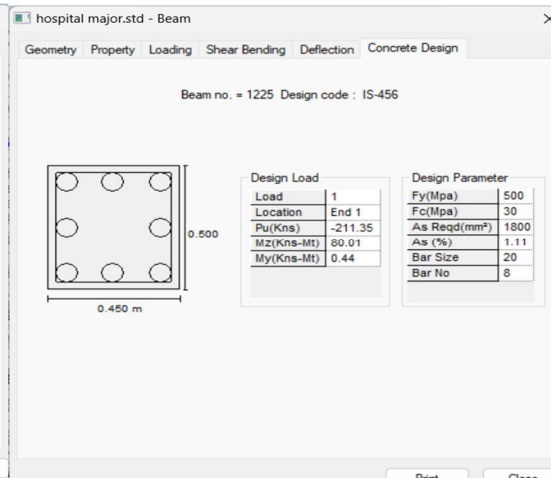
hospital major.std - Beam

Geometry Property Loading Shear Bending Deflection Concrete Design

Beam no. = 1225 Design code : IS-456

0.500

0.450 m

Design Load

| Load | 1 |
|---|---|
| Location | End 1 |
| Pu(Kns) | -211.35 |
| Mz(Kns-Mt) | 80.01 |
| My(Kns-Mt) | 0.44 |

Design Parameter

| Fy(Mpa) | 500 |
|---|---|
| Fc(Mpa) | 30 |
| As Reqd(mm²) | 1800 |
| As (%) | 1.11 |
| Bar Size | 20 |
| Bar No | 8 |

Print Close